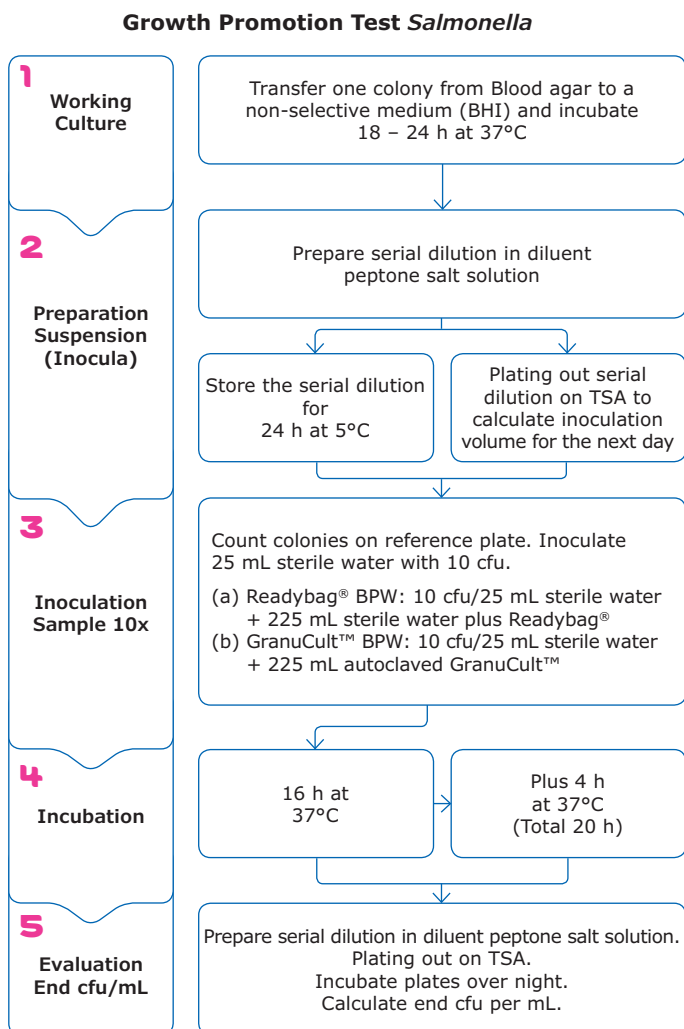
**Growth Promotion Test *Salmonella***

1
Working Culture

Transfer one colony from Blood agar to a non-selective medium (BHI) and incubate 18 – 24 h at 37°C

2
Preparation Suspension (Inocula)

Prepare serial dilution in diluent peptone salt solution

Store the serial dilution for 24 h at 5°C

Plating out serial dilution on TSA to calculate inoculation volume for the next day

3
Inoculation Sample 10x

Count colonies on reference plate. Inoculate 25 mL sterile water with 10 cfu.

(a) Readybag® BPW: 10 cfu/25 mL sterile water + 225 mL sterile water plus Readybag®
(b) GranuCult™ BPW: 10 cfu/25 mL sterile water + 225 mL autoclaved GranuCult™

4
Incubation

16 h at 37°C

Plus 4 h at 37°C (Total 20 h)

5
Evaluation End cfu/mL

Prepare serial dilution in diluent peptone salt solution. Plating out on TSA. Incubate plates over night. Calculate end cfu per mL.